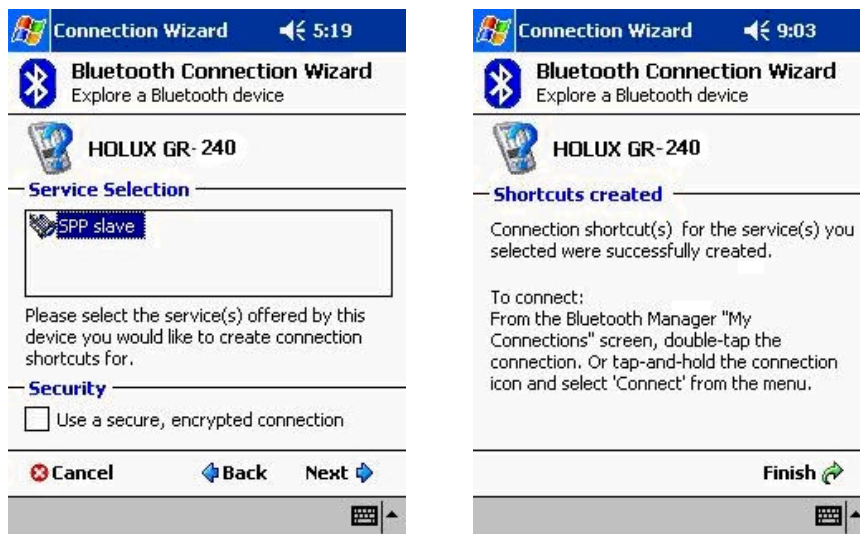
Connection Wizard 5:19

Bluetooth Connection Wizard
Explore a Bluetooth device

HOLUX GR-240

Service Selection

SPP slave

Please select the service(s) offered by this device you would like to create connection shortcuts for.

Security

Use a secure, encrypted connection

Cancel Back Next

Connection Wizard 9:03

Bluetooth Connection Wizard
Explore a Bluetooth device

HOLUX GR-240

Shortcuts created

Connection shortcut(s) for the service(s) you selected were successfully created.

To connect:
From the Bluetooth Manager "My Connections" screen, double-tap the connection. Or tap-and-hold the connection icon and select 'Connect' from the menu.

Finish